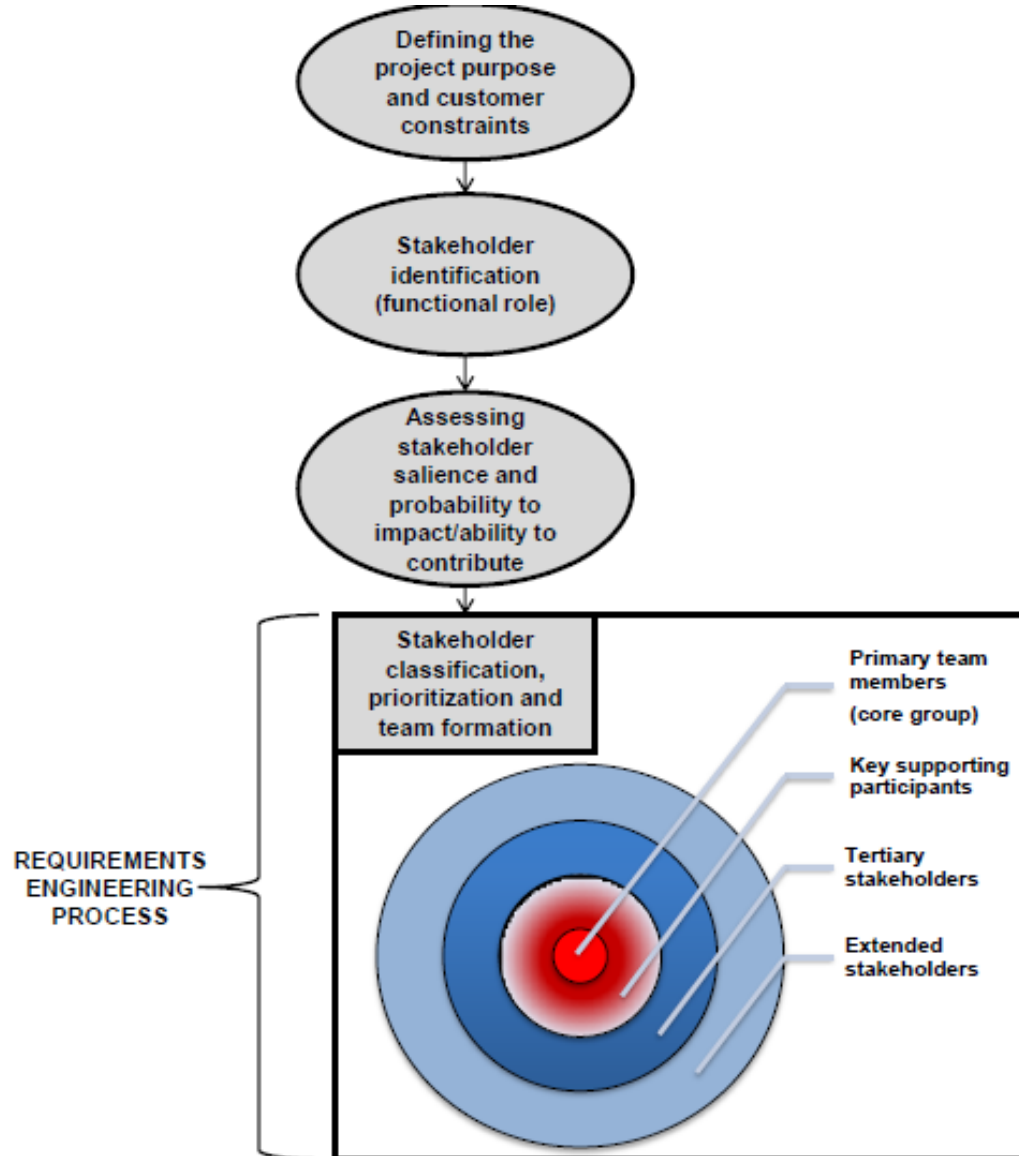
Defining the project purpose and customer constraints

Stakeholder identification (functional role)

Assessing stakeholder salience and probability to impact/ability to contribute

Stakeholder classification, prioritization and team formation

Primary team members

(core group)

Key supporting participants

Tertiary stakeholders

Extended stakeholders

REQUIREMENTS ENGINEERING PROCESS